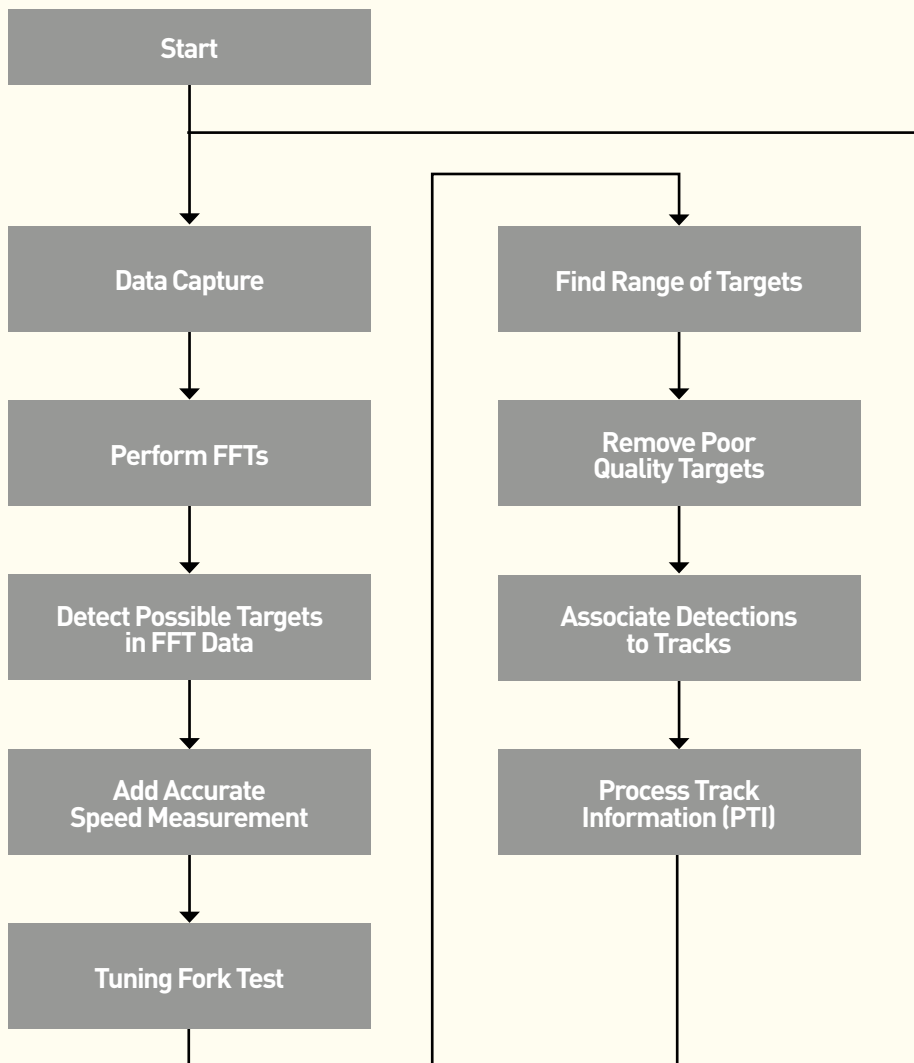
Start

Data Capture

Perform FFTs

Detect Possible Targets in FFT Data

Add Accurate Speed Measurement

Tuning Fork Test

Find Range of Targets

Remove Poor Quality Targets

Associate Detections to Tracks

Process Track Information (PTI)